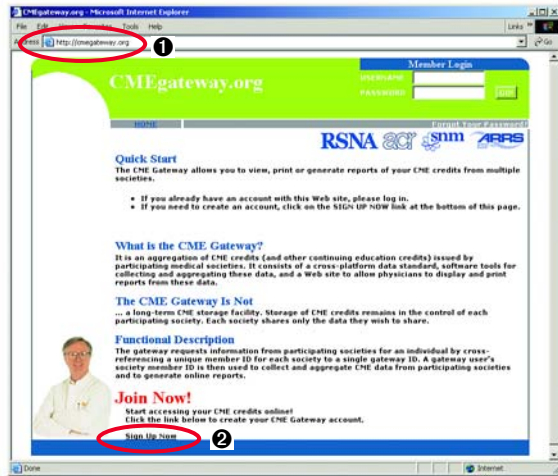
CMEgateway.org - Microsoft Internet Explorer

File Edit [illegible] Tools Help

Links

Address http://cmegateway.org

❶

CMEgateway.org

Member Login

USERNAME

PASSWORD

GO

HOME

Forgot Your Password?

RSNA acr snm ARRS

Quick Start

The CME Gateway allows you to view, print or generate reports of your CME credits from multiple societies.

• If you already have an account with this Web site, please log in.
• If you need to create an account, click on the SIGN UP NOW link at the bottom of this page.

What is the CME Gateway?

It is an aggregation of CME credits (and other continuing education credits) issued by participating medical societies. It consists of a cross-platform data standard, software tools for collecting and aggregating these data, and a Web site to allow physicians to display and print reports from these data.

The CME Gateway Is Not

... a long-term CME storage facility. Storage of CME credits remains in the control of each participating society. Each society shares only the data they wish to share.

Functional Description

The gateway requests information from participating societies for an individual by cross-referencing a unique member ID for each society to a single gateway ID. A gateway user's society member ID is then used to collect and aggregate CME data from participating societies and to generate online reports.

Join Now!

Start accessing your CME credits online!
Click the link below to create your CME Gateway account.

Sign Up Now

❷

Done

Internet